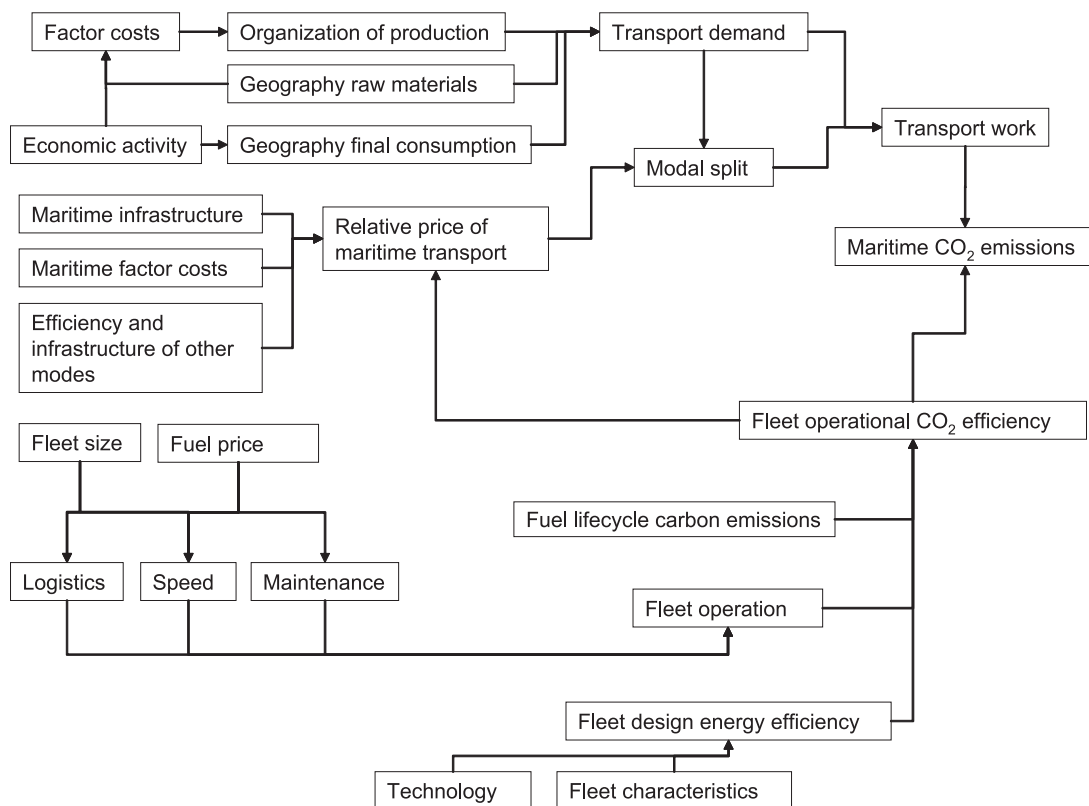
Factor costs

Organization of production

Transport demand

Geography raw materials

Economic activity

Geography final consumption

Transport work

Modal split

Maritime infrastructure

Maritime factor costs

Efficiency and infrastructure of other modes

Relative price of maritime transport

Maritime $CO_2$ emissions

Fleet operational $CO_2$ efficiency

Fleet size

Fuel price

Fuel lifecycle carbon emissions

Logistics

Speed

Maintenance

Fleet operation

Fleet design energy efficiency

Technology

Fleet characteristics